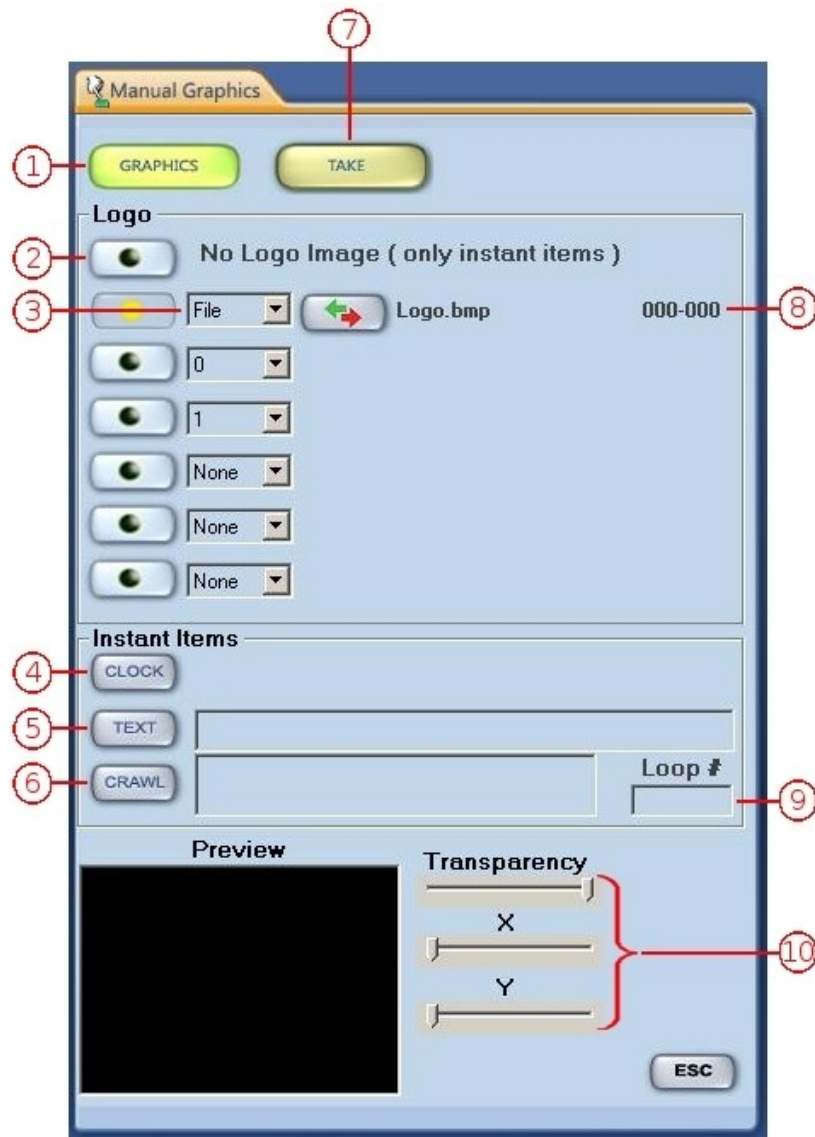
7

Manual Graphics

1 GRAPHICS TAKE

Logo

2 No Logo Image ( only instant items )

3 File Logo.bmp 000-000 8

0

1

None

None

None

Instant Items

4 CLOCK

5 TEXT

6 CRAWL Loop #

9

Preview

Transparency

X

Y

10

ESC